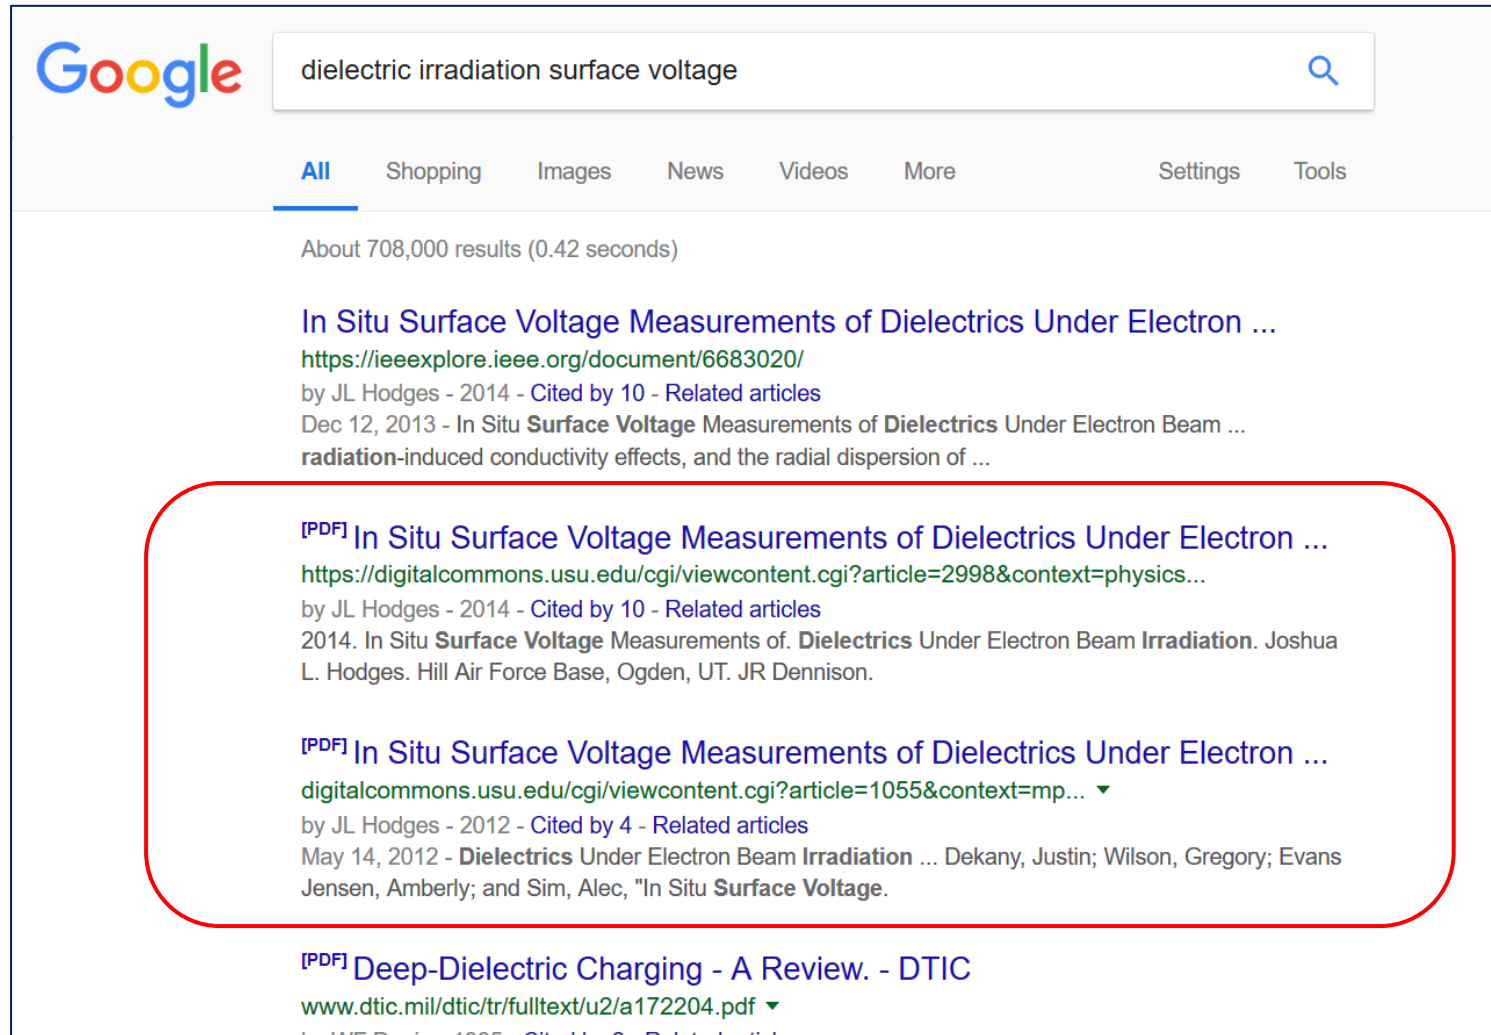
Google

dielectric irradiation surface voltage

All Shopping Images News Videos More Settings Tools

About 708,000 results (0.42 seconds)

In Situ Surface Voltage Measurements of Dielectrics Under Electron ...
https://ieeexplore.ieee.org/document/6683020/
by JL Hodges - 2014 - Cited by 10 - Related articles
Dec 12, 2013 - In Situ Surface Voltage Measurements of Dielectrics Under Electron Beam ... radiation-induced conductivity effects, and the radial dispersion of ...

[PDF] In Situ Surface Voltage Measurements of Dielectrics Under Electron ...
https://digitalcommons.usu.edu/cgi/viewcontent.cgi?article=2998&context=physics...
by JL Hodges - 2014 - Cited by 10 - Related articles
2014. In Situ Surface Voltage Measurements of. Dielectrics Under Electron Beam Irradiation. Joshua L. Hodges. Hill Air Force Base, Ogden, UT. JR Dennison.

[PDF] In Situ Surface Voltage Measurements of Dielectrics Under Electron ...
digitalcommons.usu.edu/cgi/viewcontent.cgi?article=1055&context=mp...
by JL Hodges - 2012 - Cited by 4 - Related articles
May 14, 2012 - Dielectrics Under Electron Beam Irradiation ... Dekany, Justin; Wilson, Gregory; Evans Jensen, Amberly; and Sim, Alec, "In Situ Surface Voltage.

[PDF] Deep-Dielectric Charging - A Review. - DTIC
www.dtic.mil/dtic/tr/fulltext/u2/a172204.pdf
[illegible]